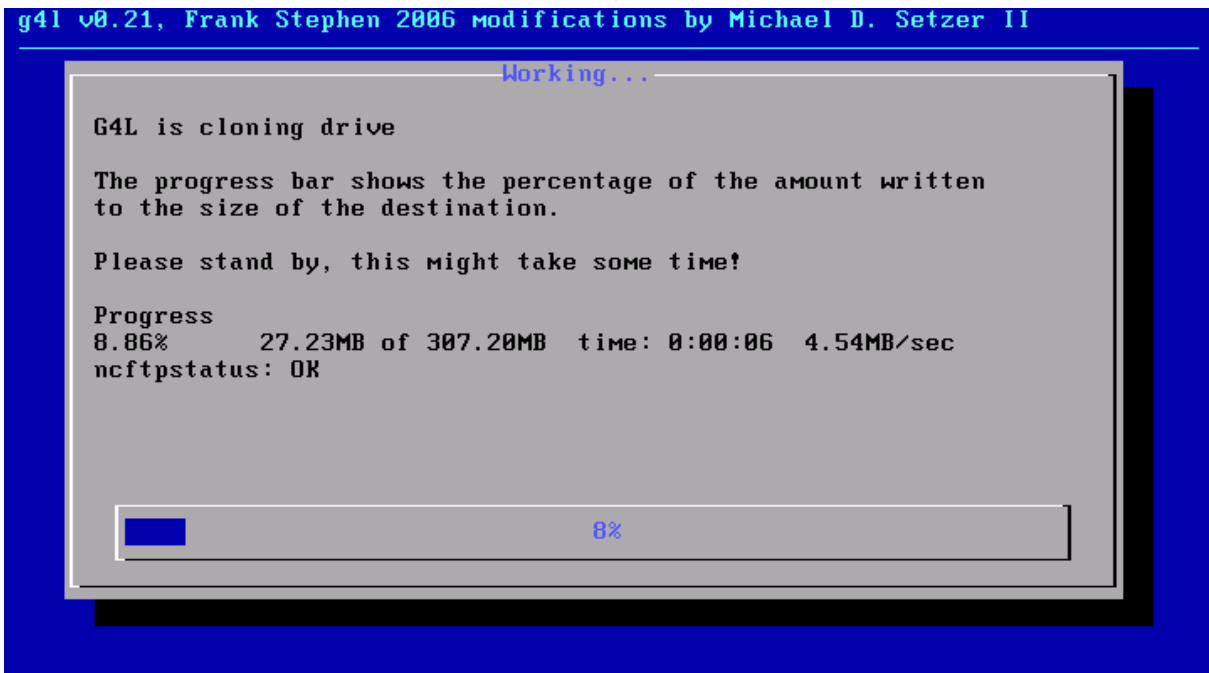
g4l v0.21, Frank Stephen 2006 modifications by Michael D. Setzer II

Working...

G4L is cloning drive

The progress bar shows the percentage of the amount written to the size of the destination.

Please stand by, this might take some time!

Progress
8.86%     27.23MB of 307.20MB  time: 0:00:06  4.54MB/sec
ncftpstatus: OK

8%